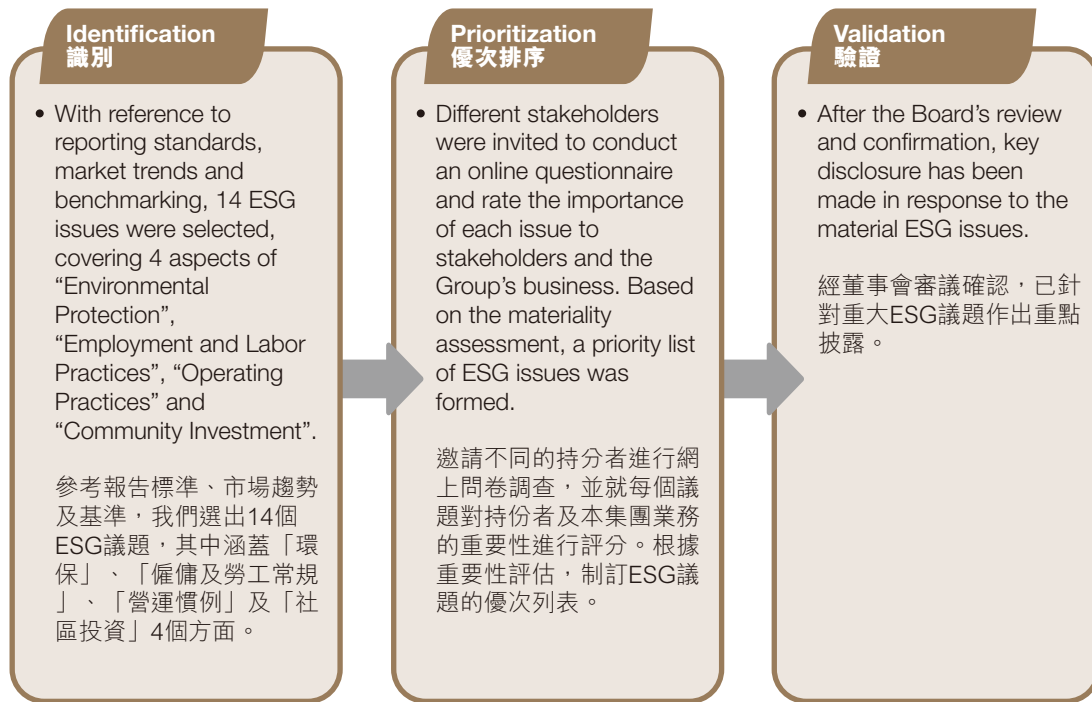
Identification
識別

• With reference to reporting standards, market trends and benchmarking, 14 ESG issues were selected, covering 4 aspects of “Environmental Protection”, “Employment and Labor Practices”, “Operating Practices” and “Community Investment”.

參考報告標準、市場趨勢及基準，我們選出14個ESG議題，其中涵蓋「環保」、「僱傭及勞工常規」、「營運慣例」及「社區投資」4個方面。

Prioritization
優次排序

• Different stakeholders were invited to conduct an online questionnaire and rate the importance of each issue to stakeholders and the Group’s business. Based on the materiality assessment, a priority list of ESG issues was formed.

邀請不同的持分者進行網上問卷調查，並就每個議題對持份者及本集團業務的重要性進行評分。根據重要性評估，制訂ESG議題的優次列表。

Validation
驗證

• After the Board’s review and confirmation, key disclosure has been made in response to the material ESG issues.

經董事會審議確認，已針對重大ESG議題作出重點披露。